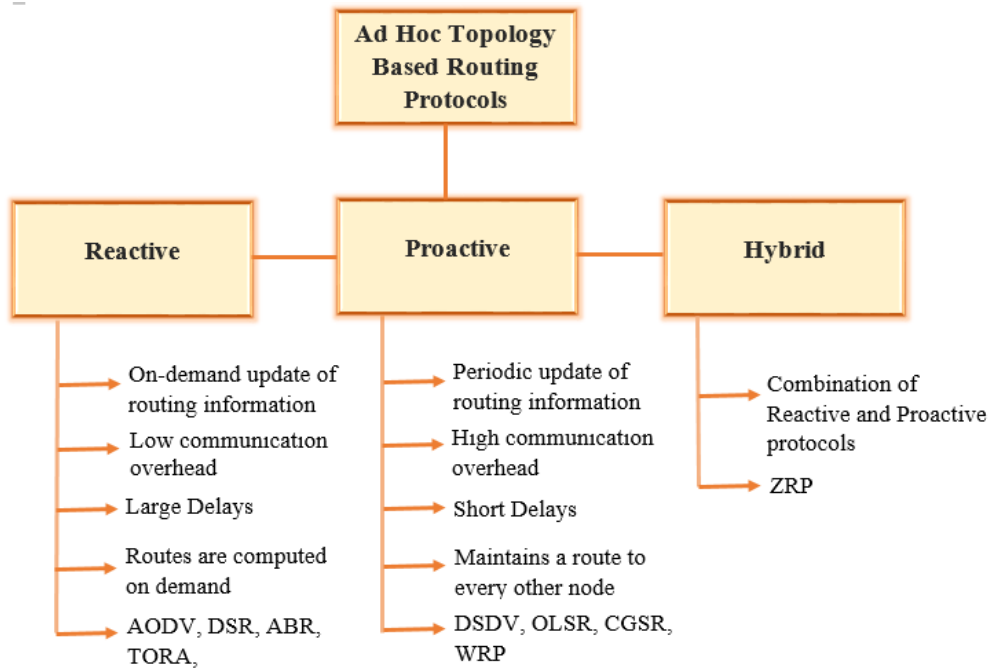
Ad Hoc Topology Based Routing Protocols

Reactive

Proactive

Hybrid

On-demand update of routing information

Low communication overhead

Large Delays

Routes are computed on demand

AODV, DSR, ABR, TORA,

Periodic update of routing information

High communication overhead

Short Delays

Maintains a route to every other node

DSDV, OLSR, CGSR, WRP

Combination of Reactive and Proactive protocols

ZRP